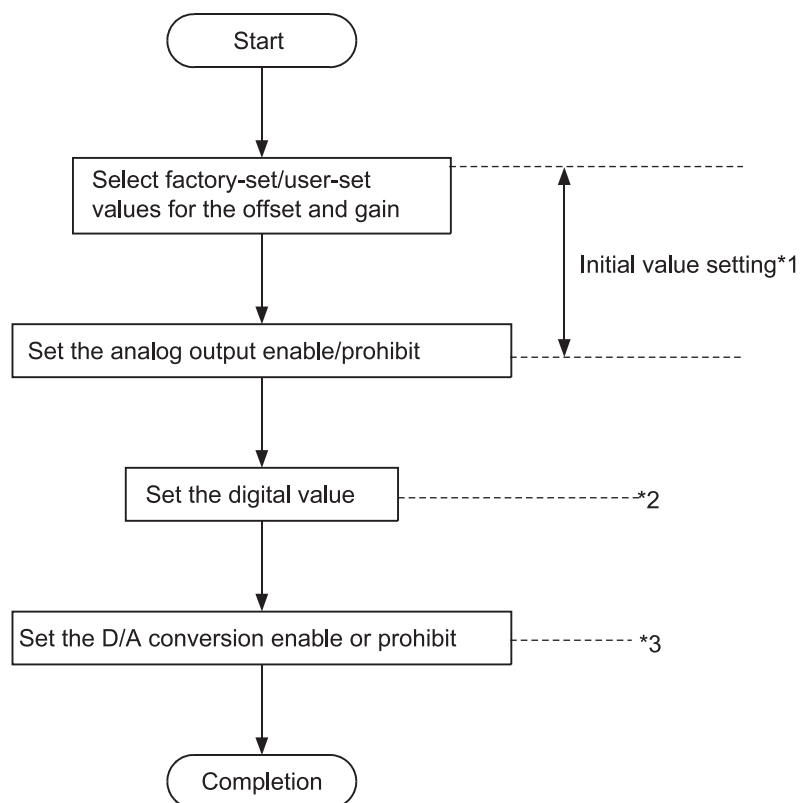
Start

Select factory-set/user-set values for the offset and gain

Initial value setting*1

Set the analog output enable/prohibit

Set the digital value

*2

Set the D/A conversion enable or prohibit

*3

Completion